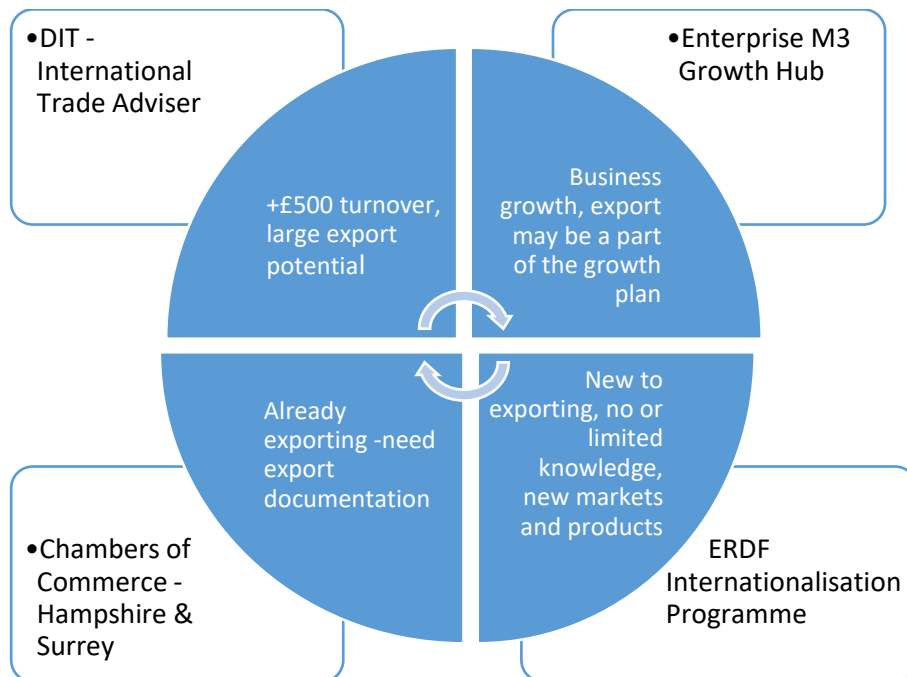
•DIT - International Trade Adviser

•Enterprise M3 Growth Hub

+£500 turnover, large export potential

Business growth, export may be a part of the growth plan

Already exporting -need export documentation

New to exporting, no or limited knowledge, new markets and products

•Chambers of Commerce - Hampshire & Surrey

ERDF Internationalisation Programme